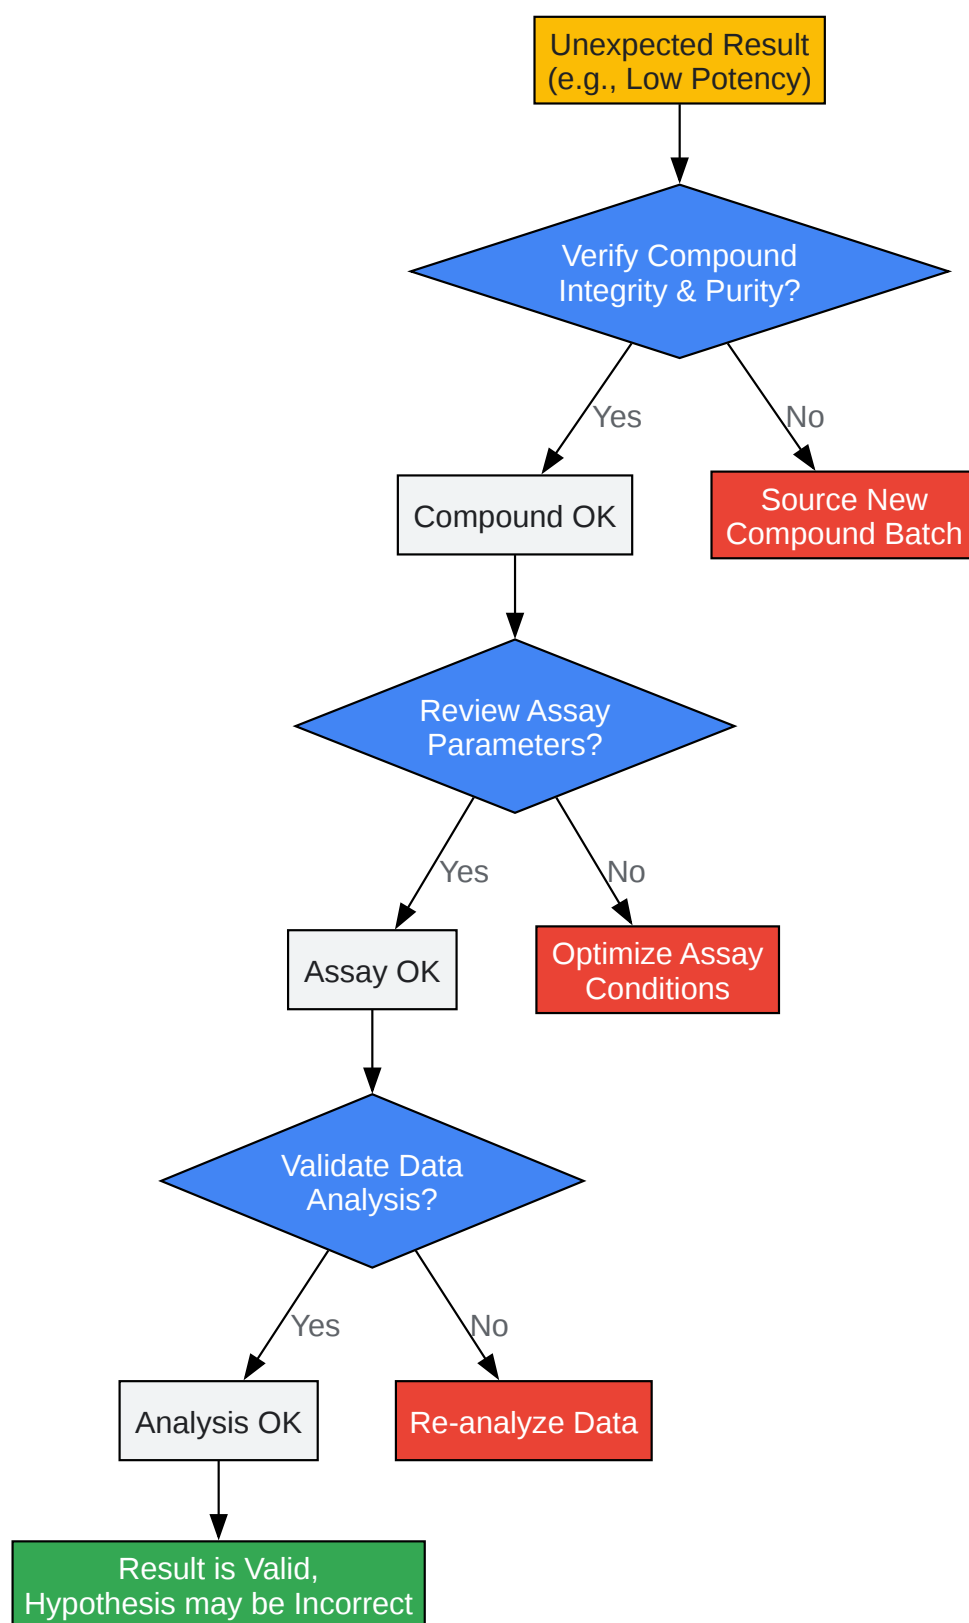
Unexpected Result
(e.g., Low Potency)

Verify Compound
Integrity & Purity?

Yes

No

Compound OK

Source New
Compound Batch

Review Assay
Parameters?

Yes

No

Assay OK

Optimize Assay
Conditions

Validate Data
Analysis?

Yes

No

Analysis OK

Re-analyze Data

Result is Valid,
Hypothesis may be Incorrect